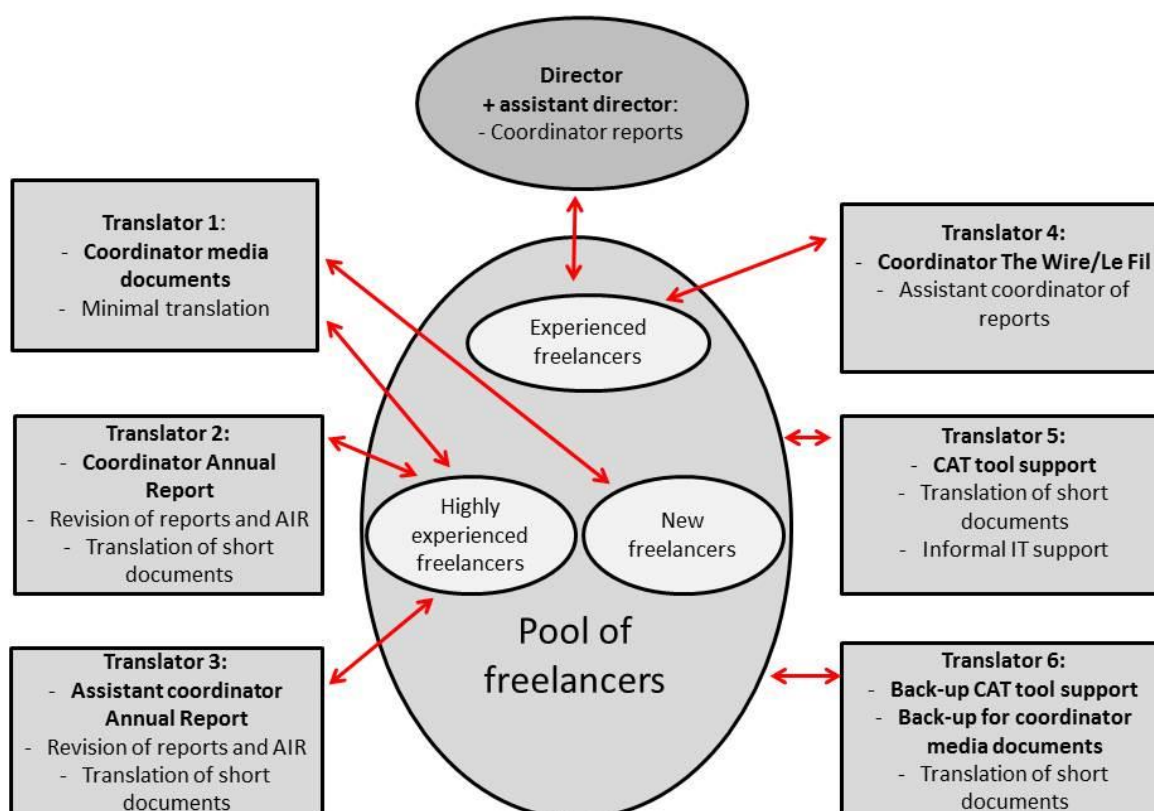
Director
+ assistant director:
- Coordinator reports

Translator 1:
- Coordinator media documents
- Minimal translation

Translator 4:
- Coordinator The Wire/Le Fil
- Assistant coordinator of reports

Experienced freelancers

Translator 2:
- Coordinator Annual Report
- Revision of reports and AIR
- Translation of short documents

Translator 5:
- CAT tool support
- Translation of short documents
- Informal IT support

Highly experienced freelancers

New freelancers

Pool of freelancers

Translator 3:
- Assistant coordinator Annual Report
- Revision of reports and AIR
- Translation of short documents

Translator 6:
- Back-up CAT tool support
- Back-up for coordinator media documents
- Translation of short documents